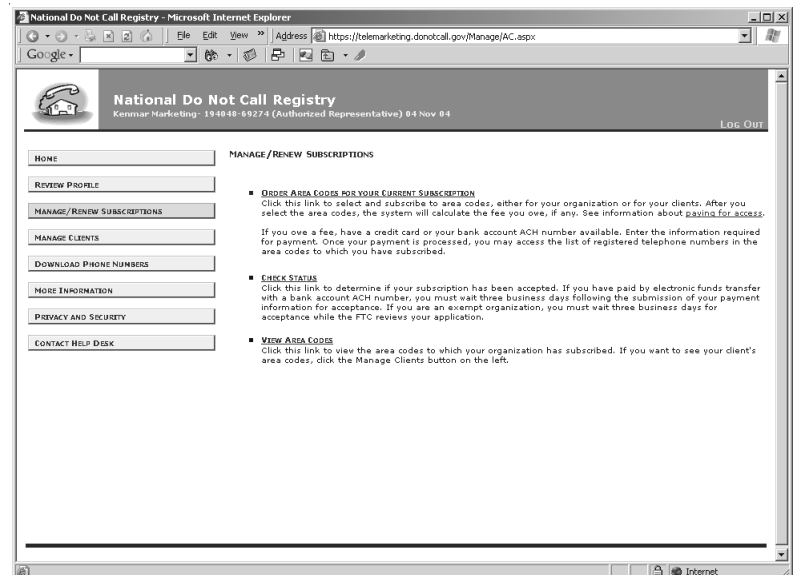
National Do Not Call Registry - Microsoft Internet Explorer

File Edit View » Address https://telemarketing.donotcall.gov/Manage/AC.aspx

Google

National Do Not Call Registry
Kenmar Marketing- 194048-69274 (Authorized Representative) 04 Nov 04

LOG OUT

HOME
REVIEW PROFILE
MANAGE/RENEW SUBSCRIPTIONS
MANAGE CLIENTS
DOWNLOAD PHONE NUMBERS
MORE INFORMATION
PRIVACY AND SECURITY
CONTACT HELP DESK

MANAGE/RENEW SUBSCRIPTIONS

■ ORDER AREA CODES FOR YOUR CURRENT SUBSCRIPTION
Click this link to select and subscribe to area codes, either for your organization or for your clients. After you select the area codes, the system will calculate the fee you owe, if any. See information about paying for access.

If you owe a fee, have a credit card or your bank account ACH number available. Enter the information required for payment. Once your payment is processed, you may access the list of registered telephone numbers in the area codes to which you have subscribed.

■ CHECK STATUS
Click this link to determine if your subscription has been accepted. If you have paid by electronic funds transfer with a bank account ACH number, you must wait three business days following the submission of your payment information for acceptance. If you are an exempt organization, you must wait three business days for acceptance while the FTC reviews your application.

■ VIEW AREA CODES
Click this link to view the area codes to which your organization has subscribed. If you want to see your client's area codes, click the Manage Clients button on the left.

Internet